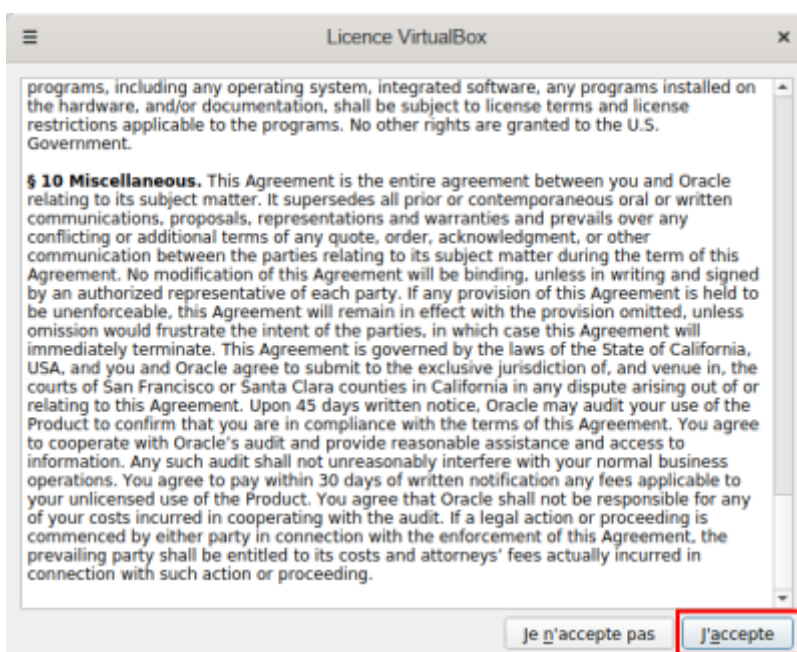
≡ Licence VirtualBox ×

programs, including any operating system, integrated software, any programs installed on the hardware, and/or documentation, shall be subject to license terms and license restrictions applicable to the programs. No other rights are granted to the U.S. Government.

**§ 10 Miscellaneous.** This Agreement is the entire agreement between you and Oracle relating to its subject matter. It supersedes all prior or contemporaneous oral or written communications, proposals, representations and warranties and prevails over any conflicting or additional terms of any quote, order, acknowledgment, or other communication between the parties relating to its subject matter during the term of this Agreement. No modification of this Agreement will be binding, unless in writing and signed by an authorized representative of each party. If any provision of this Agreement is held to be unenforceable, this Agreement will remain in effect with the provision omitted, unless omission would frustrate the intent of the parties, in which case this Agreement will immediately terminate. This Agreement is governed by the laws of the State of California, USA, and you and Oracle agree to submit to the exclusive jurisdiction of, and venue in, the courts of San Francisco or Santa Clara counties in California in any dispute arising out of or relating to this Agreement. Upon 45 days written notice, Oracle may audit your use of the Product to confirm that you are in compliance with the terms of this Agreement. You agree to cooperate with Oracle's audit and provide reasonable assistance and access to information. Any such audit shall not unreasonably interfere with your normal business operations. You agree to pay within 30 days of written notification any fees applicable to your unlicensed use of the Product. You agree that Oracle shall not be responsible for any of your costs incurred in cooperating with the audit. If a legal action or proceeding is commenced by either party in connection with the enforcement of this Agreement, the prevailing party shall be entitled to its costs and attorneys' fees actually incurred in connection with such action or proceeding.

Je n'accepte pas J'accepte